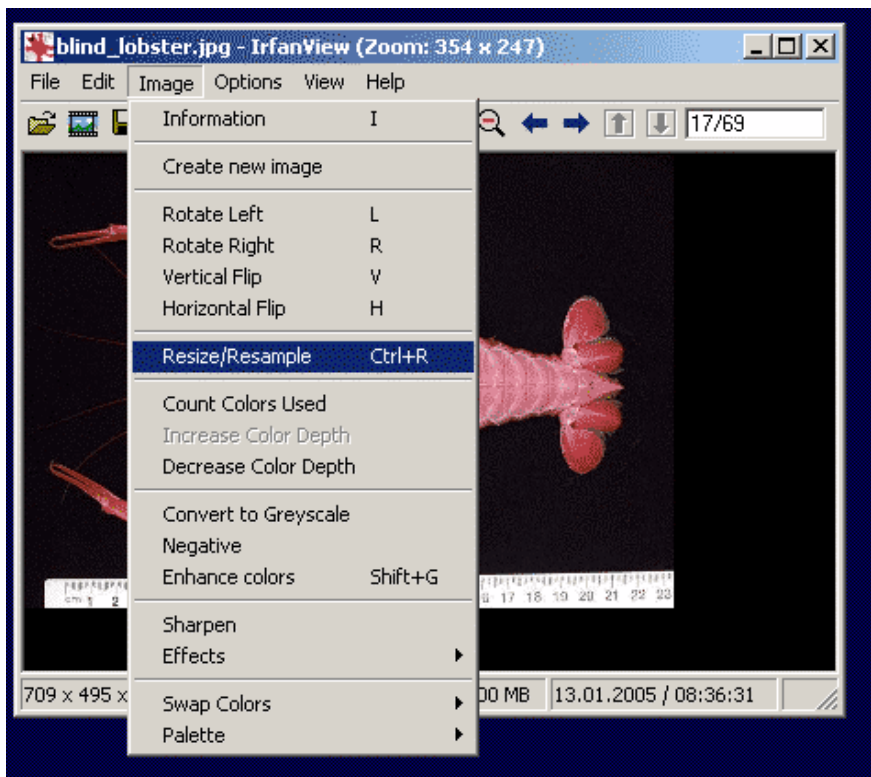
blind_lobster.jpg - IrfanView (Zoom: 354 x 247)

File Edit Image Options View Help

17/69

Information I

Create new image

Rotate Left L
Rotate Right R
Vertical Flip V
Horizontal Flip H

Resize/Resample Ctrl+R

Count Colors Used
Increase Color Depth
Decrease Color Depth

Convert to Greyscale
Negative
Enhance colors Shift+G

Sharpen
Effects

Swap Colors
Palette

cm 1 2

16 17 18 19 20 21 22 23

709 x 495 x

00 MB

13.01.2005 / 08:36:31